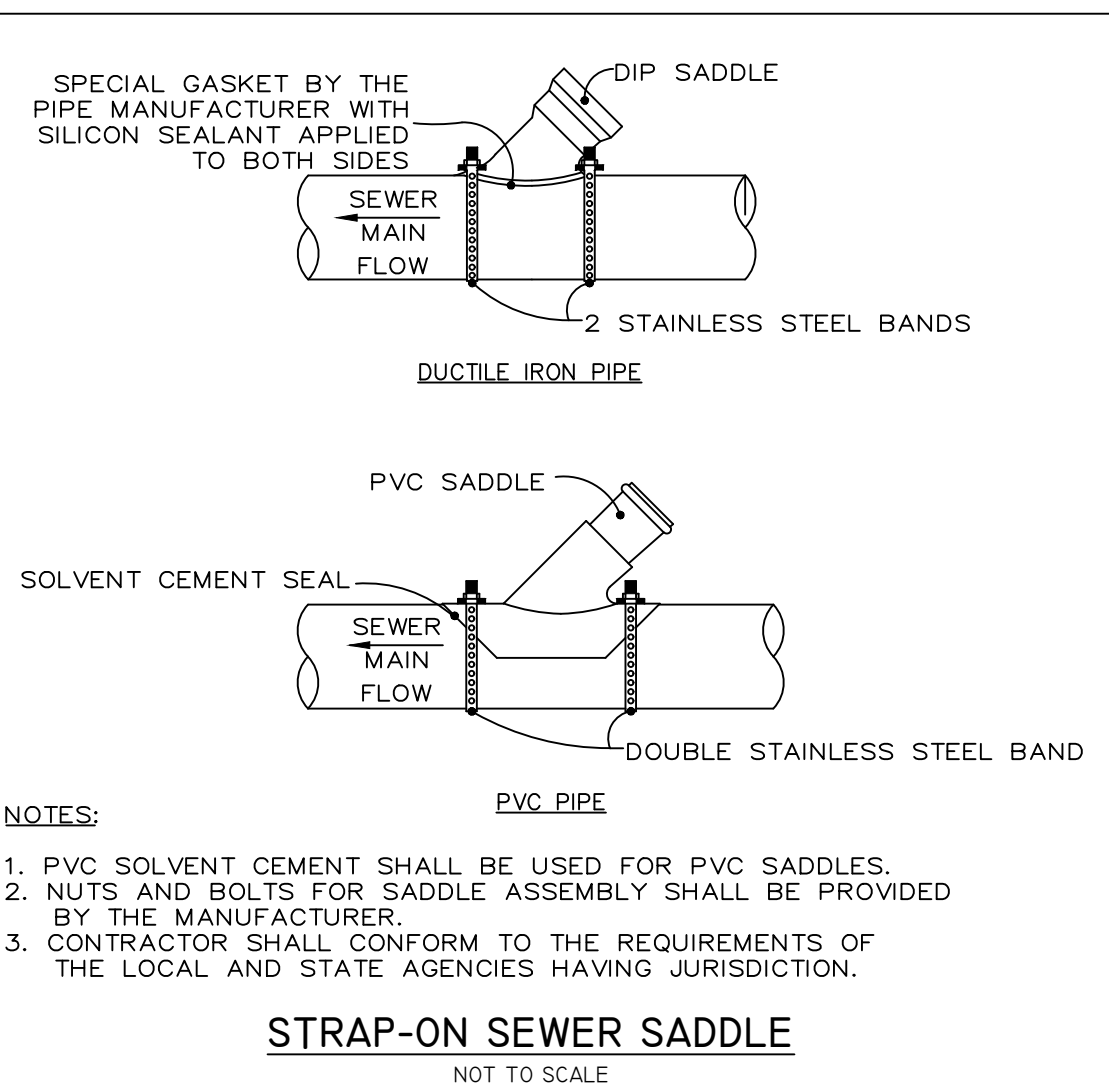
SPECIAL GASKET BY THE PIPE MANUFACTURER WITH SILICON SEALANT APPLIED TO BOTH SIDES

DIP SADDLE

SEWER MAIN FLOW

2 STAINLESS STEEL BANDS

DUCTILE IRON PIPE

PVC SADDLE

SOLVENT CEMENT SEAL

SEWER MAIN FLOW

DOUBLE STAINLESS STEEL BAND

PVC PIPE

NOTES:

1. PVC SOLVENT CEMENT SHALL BE USED FOR PVC SADDLES.
2. NUTS AND BOLTS FOR SADDLE ASSEMBLY SHALL BE PROVIDED BY THE MANUFACTURER.
3. CONTRACTOR SHALL CONFORM TO THE REQUIREMENTS OF THE LOCAL AND STATE AGENCIES HAVING JURISDICTION.

STRAP-ON SEWER SADDLE

NOT TO SCALE